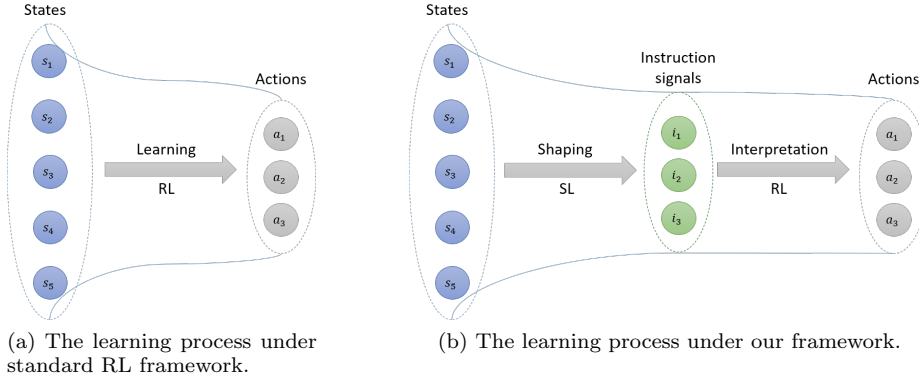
States

$s_1$

$s_2$

$s_3$

$s_4$

$s_5$

Learning

RL

Actions

$a_1$

$a_2$

$a_3$

(a) The learning process under standard RL framework.

States

$s_1$

$s_2$

$s_3$

$s_4$

$s_5$

Shaping

SL

Instruction signals

$i_1$

$i_2$

$i_3$

Interpretation

RL

Actions

$a_1$

$a_2$

$a_3$

(b) The learning process under our framework.